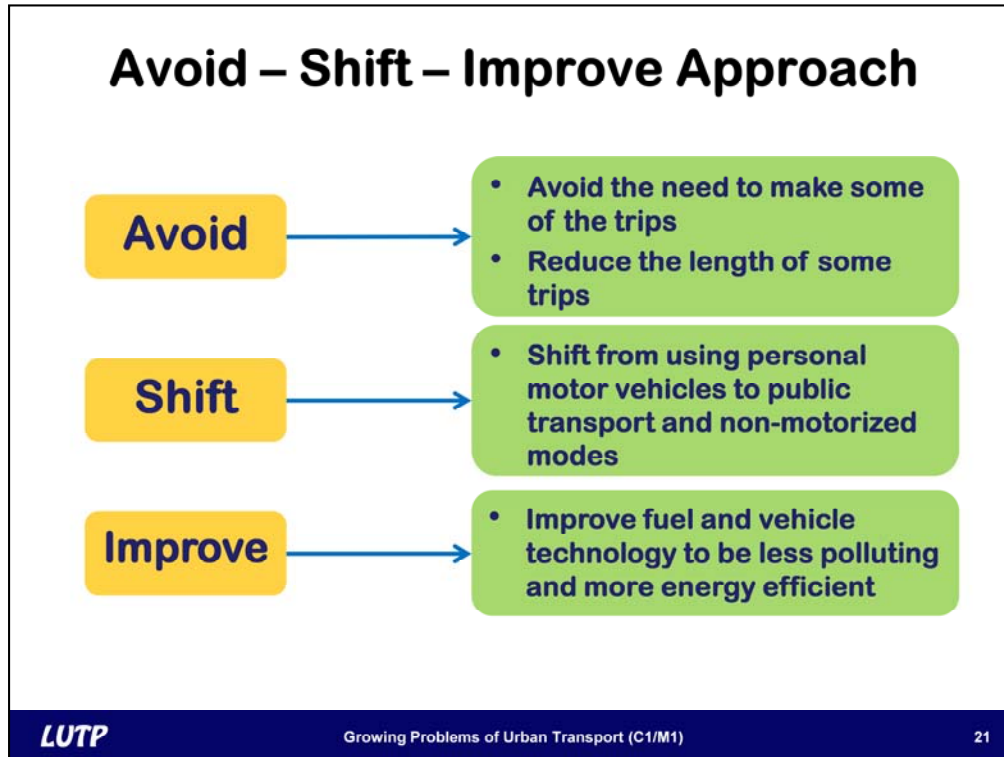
Avoid – Shift – Improve Approach

Avoid

- Avoid the need to make some of the trips
- Reduce the length of some trips

Shift

- Shift from using personal motor vehicles to public transport and non-motorized modes

Improve

- Improve fuel and vehicle technology to be less polluting and more energy efficient

LUTP

Growing Problems of Urban Transport (C1/M1)

21